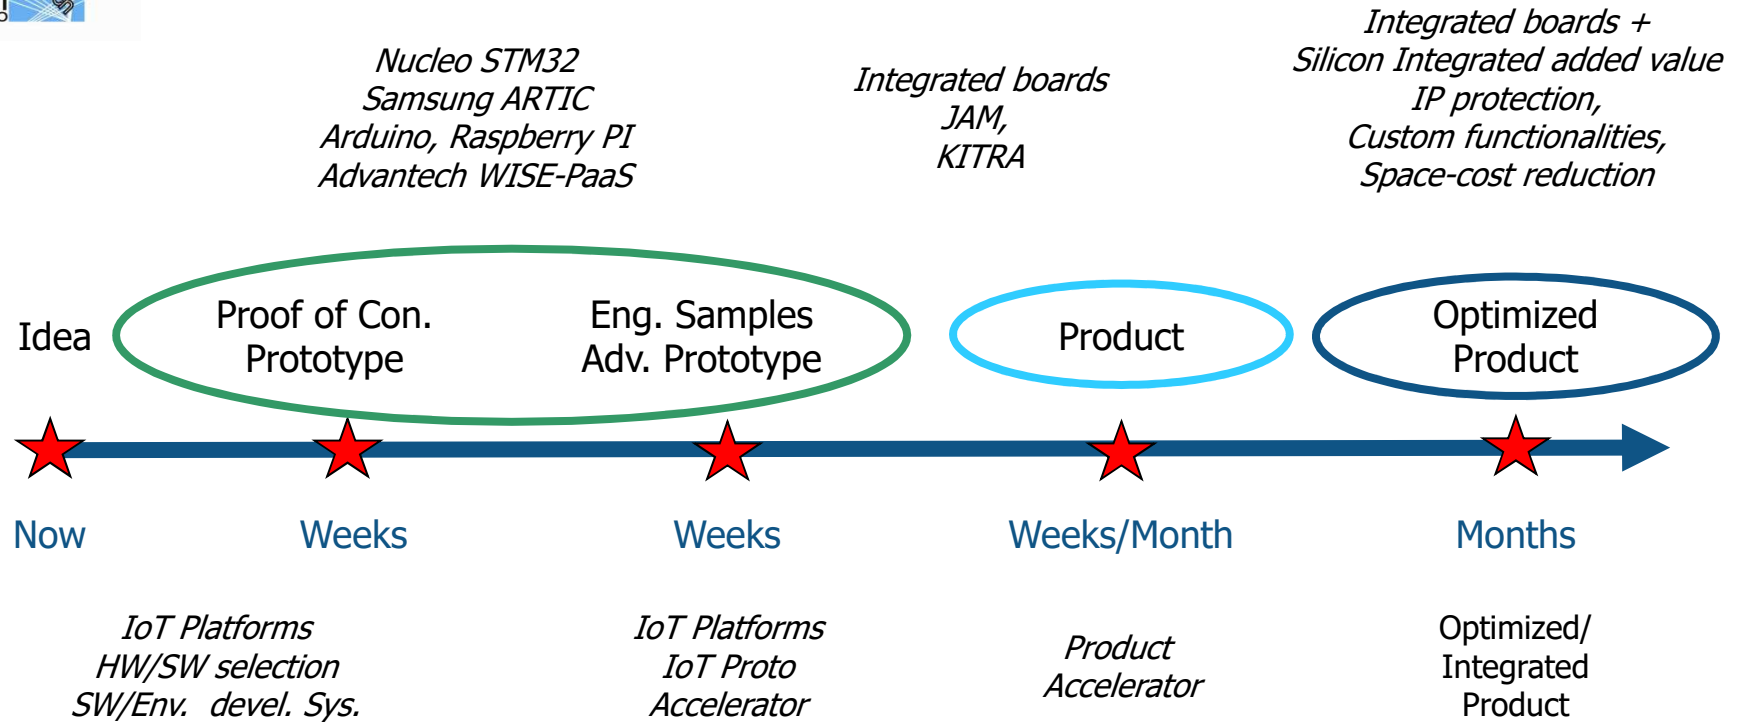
Nucleo STM32
Samsung ARTIC
Arduino, Raspberry PI
Advantech WISE-PaaS

Integrated boards
JAM,
KITRA

Integrated boards +
Silicon Integrated added value
IP protection,
Custom functionalities,
Space-cost reduction

Idea

Proof of Con.
Prototype

Eng. Samples
Adv. Prototype

Product

Optimized
Product

Now

Weeks

Weeks

Weeks/Month

Months

IoT Platforms
HW/SW selection
SW/Env. devel. Sys.

IoT Platforms
IoT Proto
Accelerator

Product
Accelerator

Optimized/
Integrated
Product